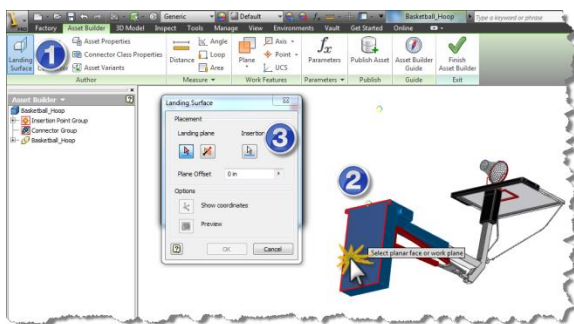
Generic
Default
Basketball_Hoop
Type a keyword or phrase
Factory
Asset Builder
3D Model
Inspect
Tools
Manage
View
Environments
Vault
Get Started
Online
Landing Surface
1
Asset Properties
Connector Class Properties
Asset Variants
Author
Distance
Angle
Loop
Area
Measure
Plane
Axis
Point
UCS
Work Features
$f_x$
Parameters
Parameters
Publish Asset
Publish
Asset Builder Guide
Guide
Finish Asset Builder
Exit
Asset Builder
Basketball_Hoop
Insertion Point Group
Connector Group
Basketball_Hoop
Landing Surface
Placement
Landing plane
Insertion
3
Plane Offset
0 in
Options
Show coordinates
Preview
OK
Cancel
2
Select planar face or work plane